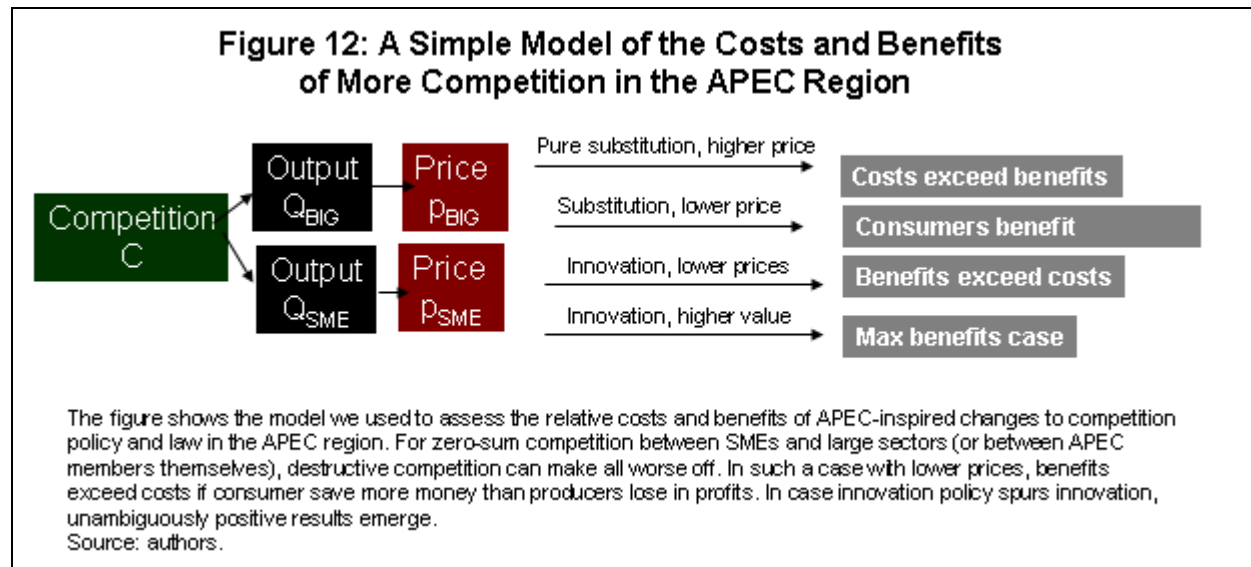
Figure 12: A Simple Model of the Costs and Benefits of More Competition in the APEC Region

Competition C

Output $Q_{BIG}$

Price $p_{BIG}$

Output $Q_{SME}$

Price $p_{SME}$

Pure substitution, higher price

Costs exceed benefits

Substitution, lower price

Consumers benefit

Innovation, lower prices

Benefits exceed costs

Innovation, higher value

Max benefits case

The figure shows the model we used to assess the relative costs and benefits of APEC-inspired changes to competition policy and law in the APEC region. For zero-sum competition between SMEs and large sectors (or between APEC members themselves), destructive competition can make all worse off. In such a case with lower prices, benefits exceed costs if consumer save more money than producers lose in profits. In case innovation policy spurs innovation, unambiguously positive results emerge.
Source: authors.